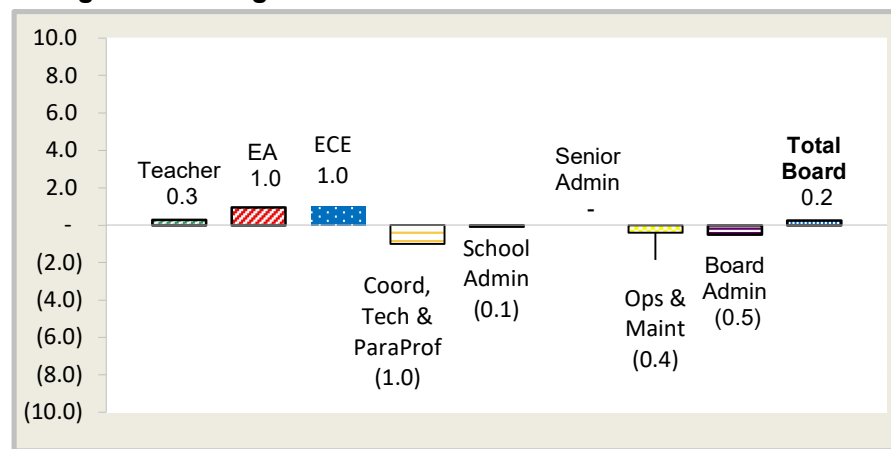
10.0
8.0
6.0
4.0
2.0
-
(2.0)
(4.0)
(6.0)
(8.0)
(10.0)

Teacher 0.3

EA 1.0

ECE 1.0

Coord, Tech & ParaProf (1.0)

School Admin (0.1)

Senior Admin -

Ops & Maint (0.4)

Board Admin (0.5)

**Total Board** 0.2